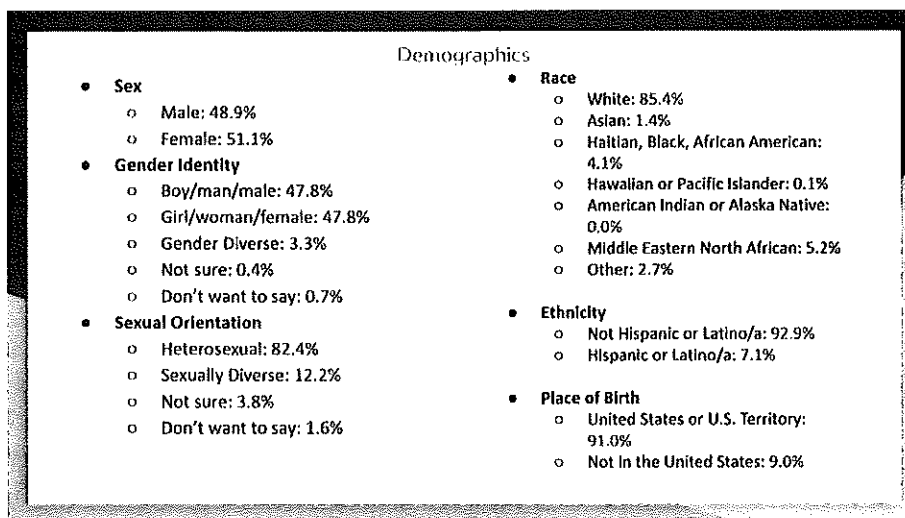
Demographics

- Sex
  - Male: 48.9%
  - Female: 51.1%
- Gender Identity
  - Boy/man/male: 47.8%
  - Girl/woman/female: 47.8%
  - Gender Diverse: 3.3%
  - Not sure: 0.4%
  - Don't want to say: 0.7%
- Sexual Orientation
  - Heterosexual: 82.4%
  - Sexually Diverse: 12.2%
  - Not sure: 3.8%
  - Don't want to say: 1.6%

- Race
  - White: 85.4%
  - Asian: 1.4%
  - Haitian, Black, African American: 4.1%
  - Hawaiian or Pacific Islander: 0.1%
  - American Indian or Alaska Native: 0.0%
  - Middle Eastern North African: 5.2%
  - Other: 2.7%

- Ethnicity
  - Not Hispanic or Latino/a: 92.9%
  - Hispanic or Latino/a: 7.1%

- Place of Birth
  - United States or U.S. Territory: 91.0%
  - Not in the United States: 9.0%